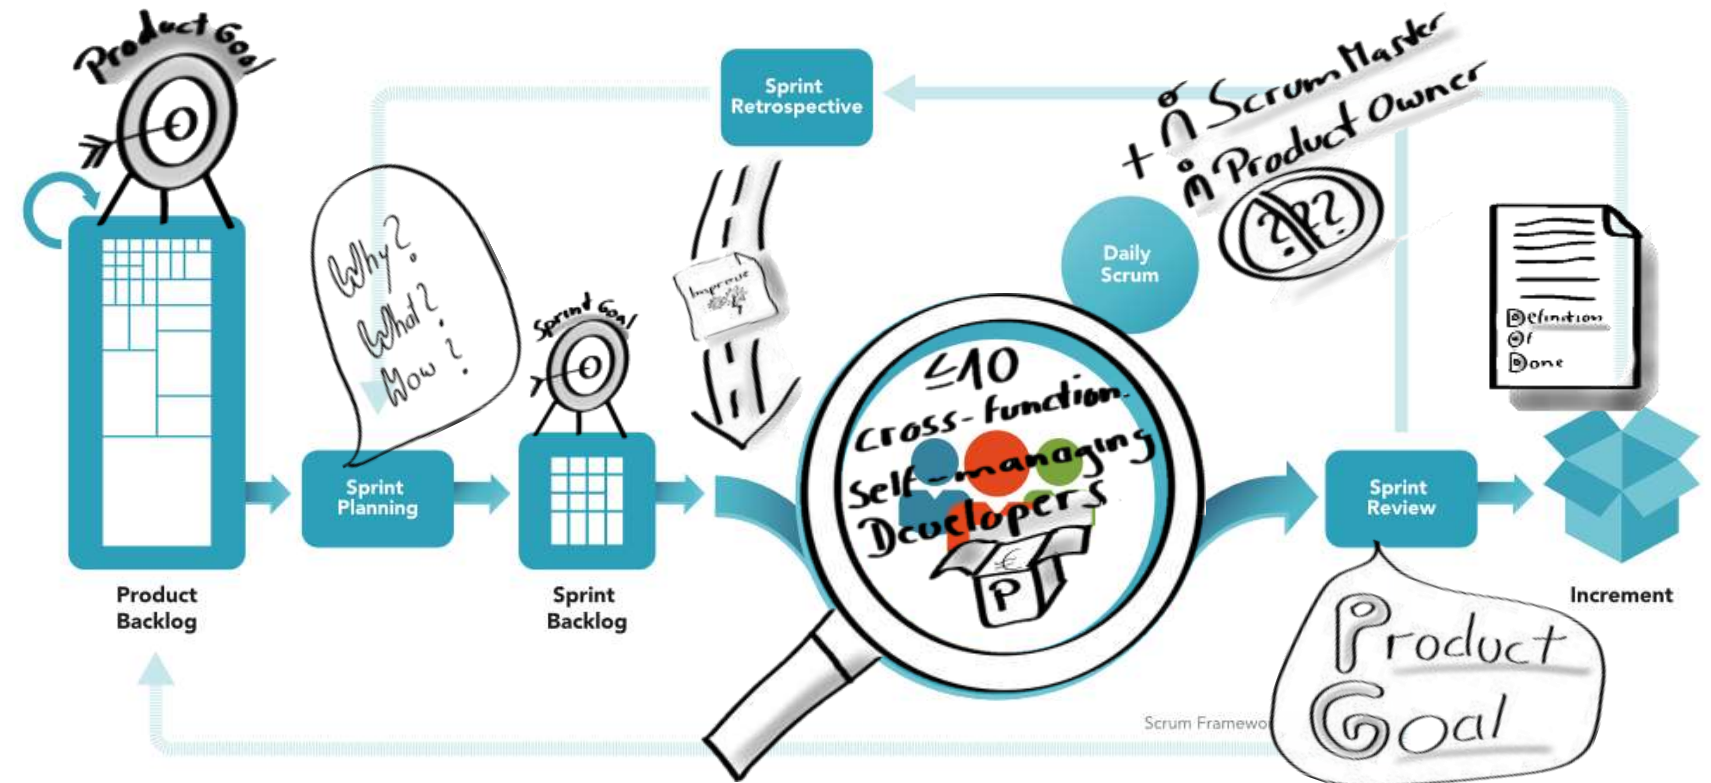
Product Goal

Sprint Retrospective

+ Scrum Master
Product Owner

??

Why?
What?
How?

Improve

Daily Scrum

Sprint Goal

≤10
Cross-function
Self-managing
Developers

P

Definition
Of
Done

Sprint Planning

Sprint Review

Product Backlog

Sprint Backlog

Increment

Product Goal

Scrum Framewo